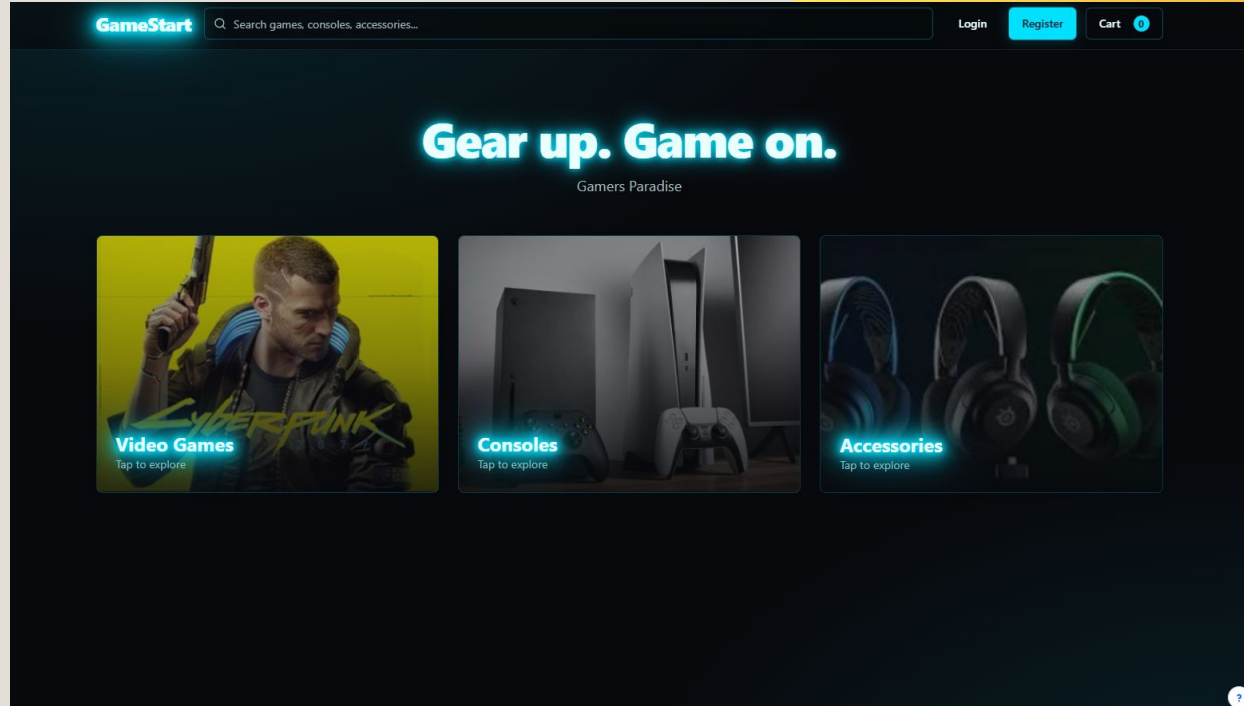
GameStart

Search games, consoles, accessories...

Login

Register

Cart 0

Gear up. Game on.

Gamers Paradise

CYBERPUNK

Video Games
Tap to explore

Consoles
Tap to explore

Accessories
Tap to explore

?